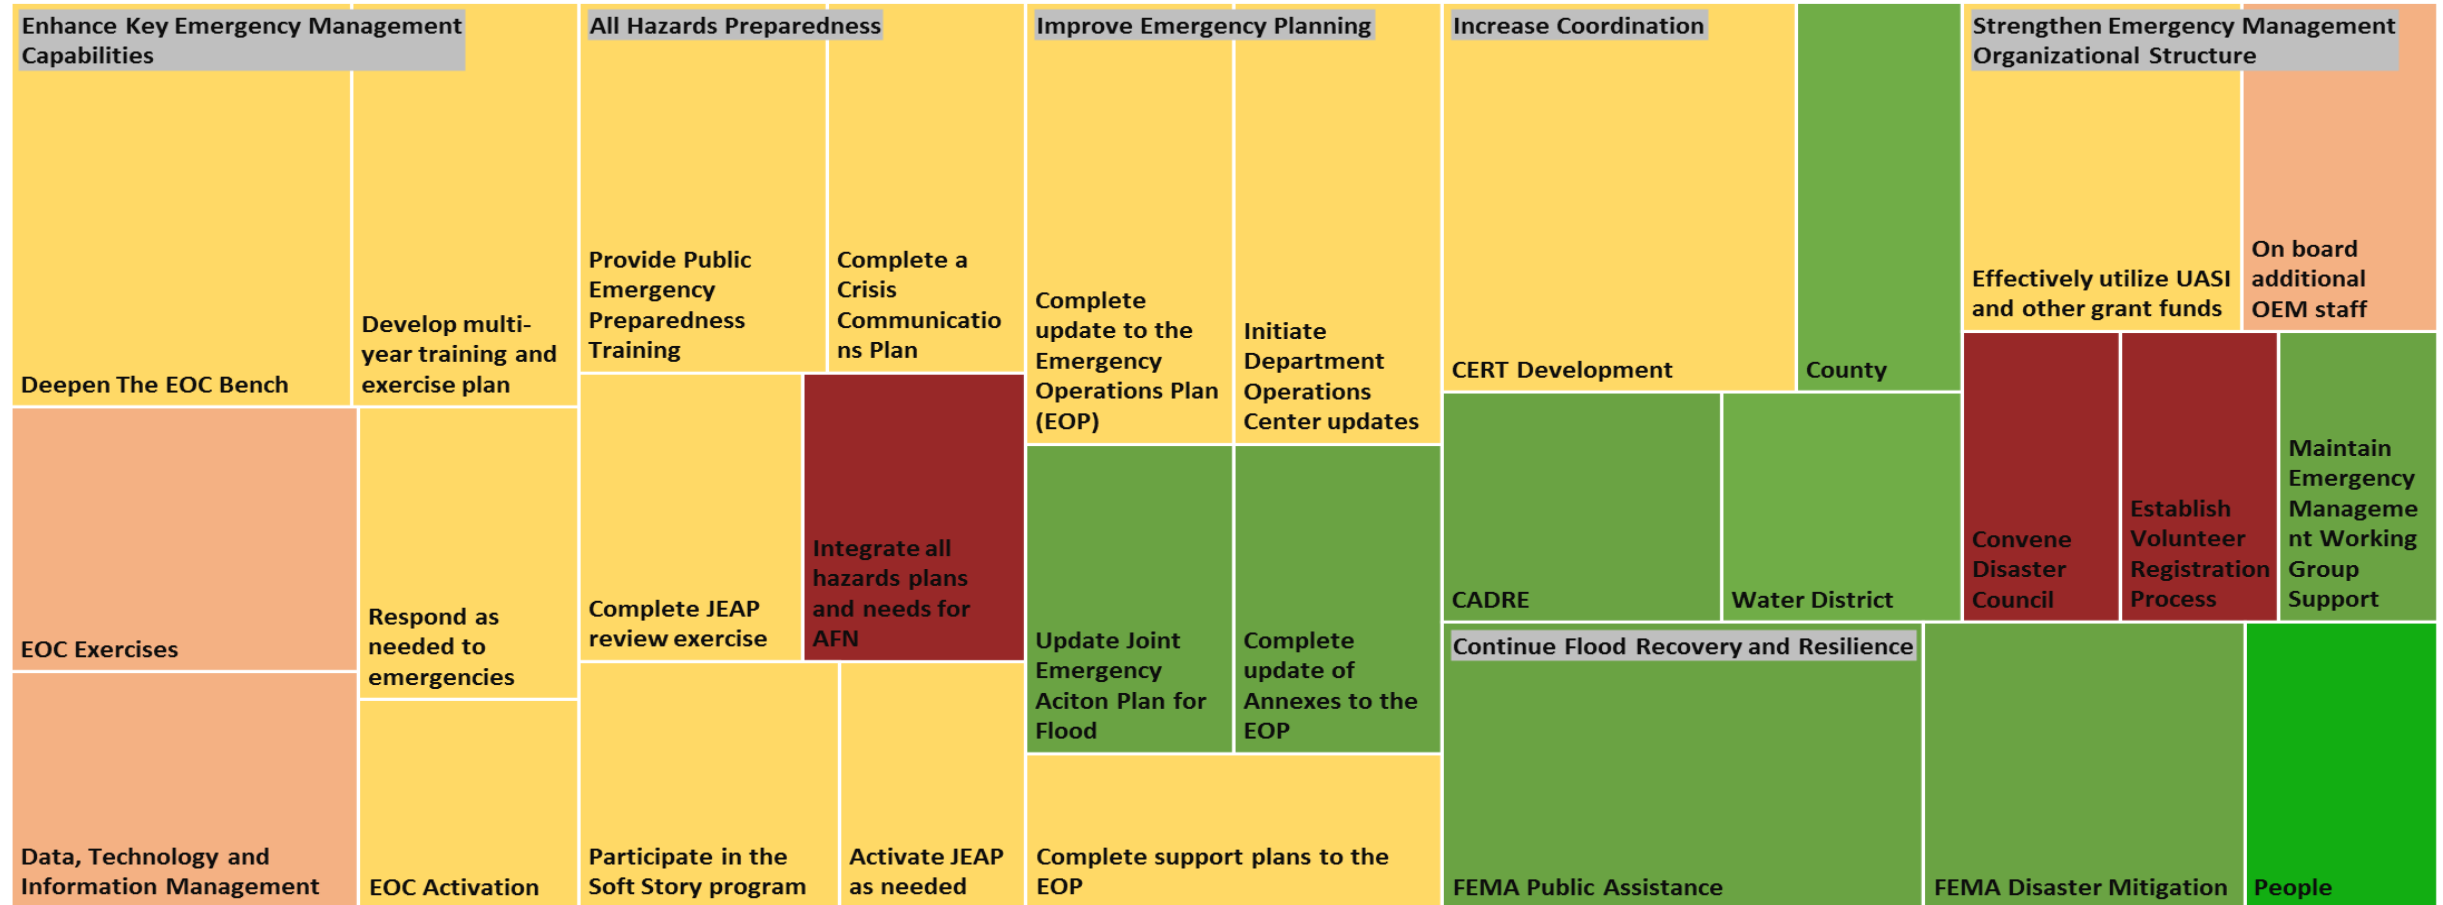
Enhance Key Emergency Management Capabilities

Deepen The EOC Bench

Develop multi-year training and exercise plan

EOC Exercises

Respond as needed to emergencies

Data, Technology and Information Management

EOC Activation

All Hazards Preparedness

Provide Public Emergency Preparedness Training

Complete a Crisis Communicatio ns Plan

Complete JEAP review exercise

Integrate all hazards plans and needs for AFN

Participate in the Soft Story program

Activate JEAP as needed

Improve Emergency Planning

Complete update to the Emergency Operations Plan (EOP)

Initiate Department Operations Center updates

Update Joint Emergency Aciton Plan for Flood

Complete update of Annexes to the EOP

Complete support plans to the EOP

Increase Coordination

CERT Development

County

CADRE

Water District

Strengthen Emergency Management Organizational Structure

Effectively utilize UASI and other grant funds

On board additional OEM staff

Convene Disaster Council

Establish Volunteer Registration Process

Maintain Emergency Manageme nt Working Group Support

Continue Flood Recovery and Resilience

FEMA Public Assistance

FEMA Disaster Mitigation

People